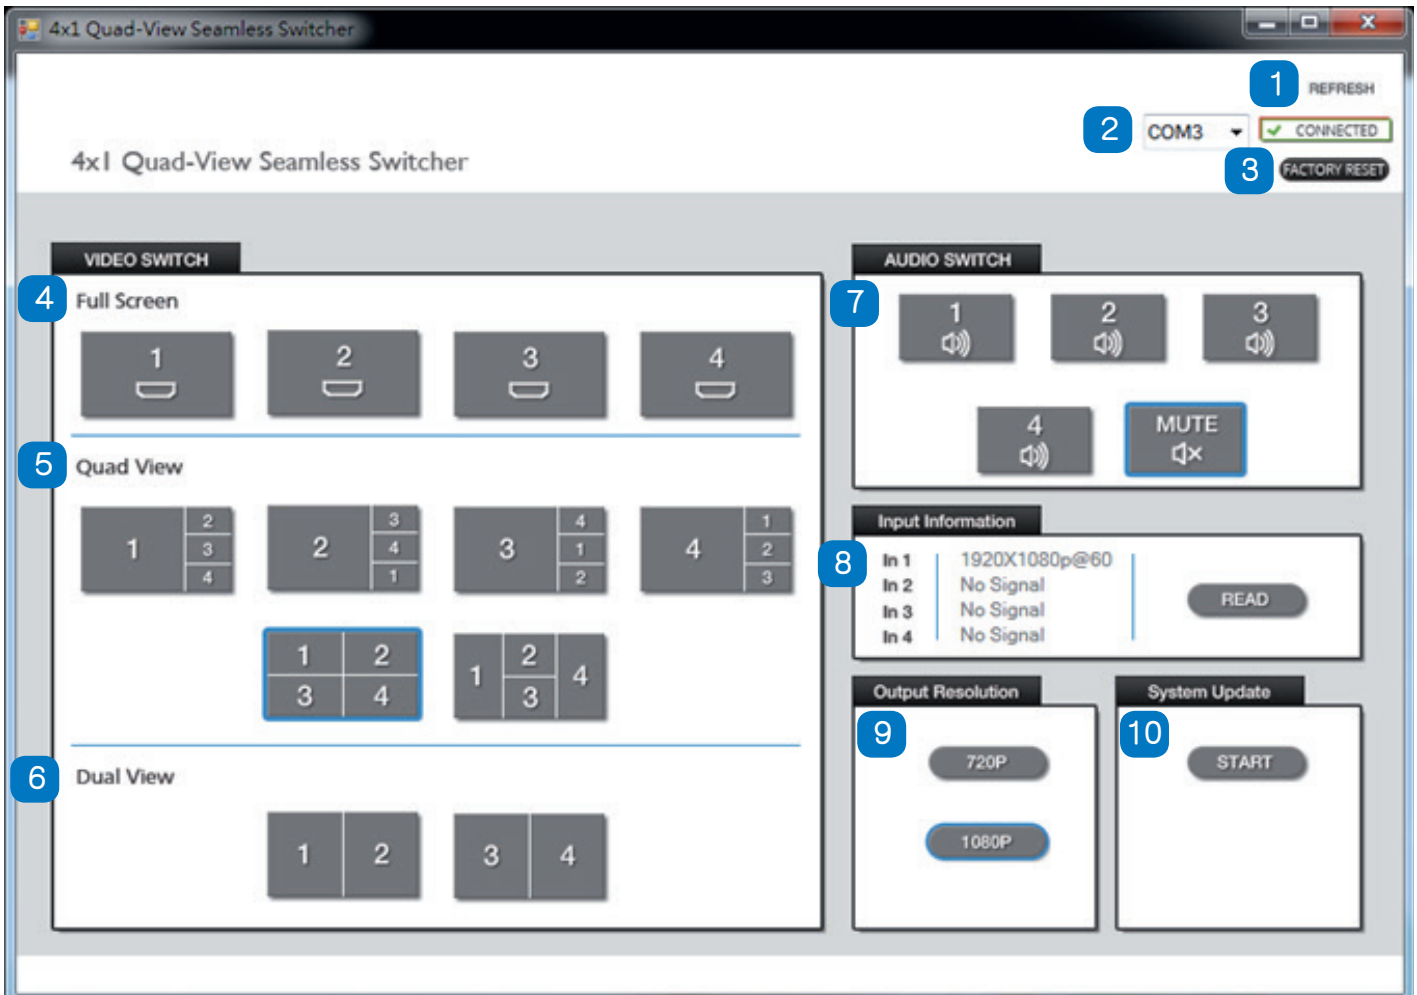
4x1 Quad-View Seamless Switcher

1 REFRESH

2 COM3 CONNECTED

3 FACTORY RESET

4x1 Quad-View Seamless Switcher

VIDEO SWITCH

4 Full Screen

1 2 3 4

5 Quad View

1 2 3 4

2 3 4 1

3 4 1 2

4 1 2 3

1 2 3 4

1 2 3 4

6 Dual View

1 2

3 4

AUDIO SWITCH

7

1 2 3

4 MUTE

Input Information

8

| | |
|---|---|
| In 1 | 1920X1080p@60 |
| In 2 | No Signal |
| In 3 | No Signal |
| In 4 | No Signal |

READ

Output Resolution

9

720P

1080P

System Update

10

START